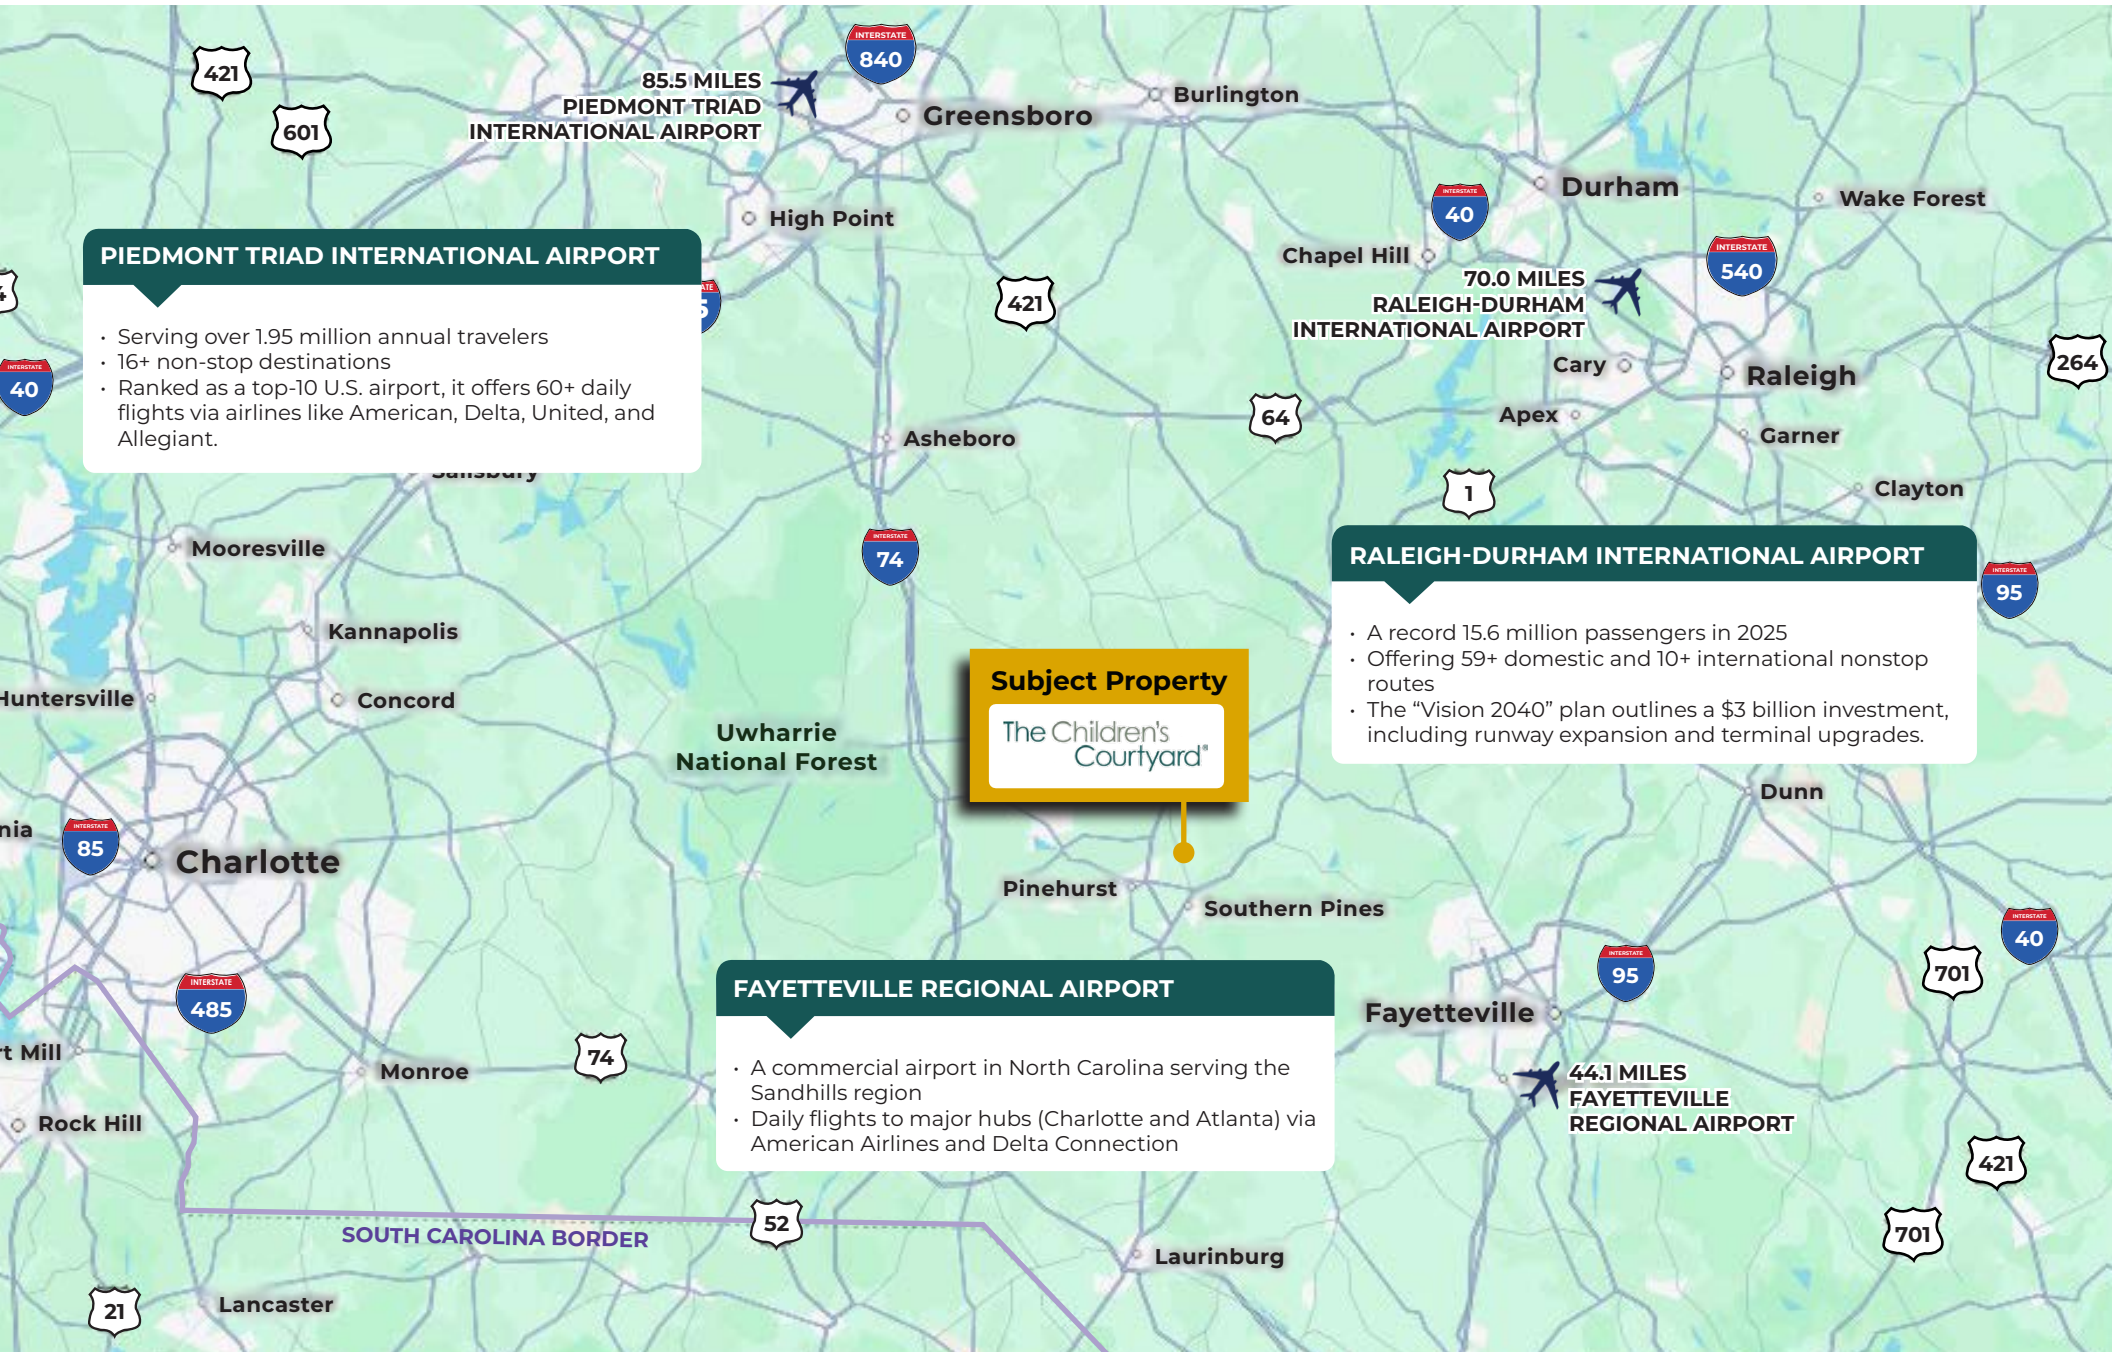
421
601
INTERSTATE
840
85.5 MILES
PIEDMONT TRIAD
INTERNATIONAL AIRPORT
Greensboro
Burlington
High Point
INTERSTATE
40
Durham
Wake Forest
Chapel Hill
70.0 MILES
RALEIGH-DURHAM
INTERNATIONAL AIRPORT
INTERSTATE
540
264
Cary
Raleigh
Apex
Garner
Clayton

PIEDMONT TRIAD INTERNATIONAL AIRPORT

- Serving over 1.95 million annual travelers
- 16+ non-stop destinations
- Ranked as a top-10 U.S. airport, it offers 60+ daily flights via airlines like American, Delta, United, and Allegiant.

INTERSTATE
40
421
64
Asheboro
1
Mooresville
INTERSTATE
74
Kannapolis
Huntersville
Concord

RALEIGH-DURHAM INTERNATIONAL AIRPORT

- A record 15.6 million passengers in 2025
- Offering 59+ domestic and 10+ international nonstop routes
- The “Vision 2040” plan outlines a $3 billion investment, including runway expansion and terminal upgrades.

INTERSTATE
95
Uwharrie
National Forest
Subject Property
The Children's Courtyard®
Dunn
INTERSTATE
85
Charlotte
Pinehurst
Southern Pines
INTERSTATE
485

FAYETTEVILLE REGIONAL AIRPORT

- A commercial airport in North Carolina serving the Sandhills region
- Daily flights to major hubs (Charlotte and Atlanta) via American Airlines and Delta Connection

INTERSTATE
95
Fayetteville
701
INTERSTATE
40
74
Monroe
Rock Hill
44.1 MILES
FAYETTEVILLE
REGIONAL AIRPORT
421
701
52
SOUTH CAROLINA BORDER
Laurinburg
21
Lancaster